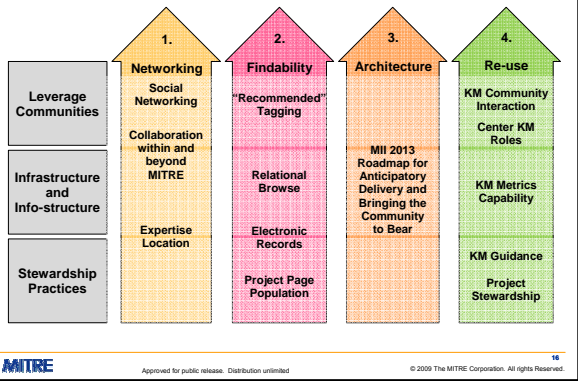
Leverage Communities

Infrastructure and Info-structure

Stewardship Practices

1.
Networking
Social Networking
Collaboration within and beyond MITRE
Expertise Location

2.
Findability
"Recommended" Tagging
Relational Browse
Electronic Records
Project Page Population

3.
Architecture
MII 2013 Roadmap for Anticipatory Delivery and Bringing the Community to Bear

4.
Re-use
KM Community Interaction
Center KM Roles
KM Metrics Capability
KM Guidance
Project Stewardship

MITRE
Approved for public release. Distribution unlimited
16
© 2009 The MITRE Corporation. All rights Reserved.